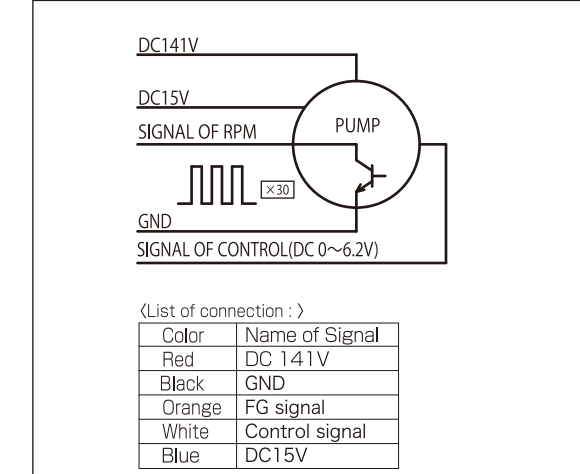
DC141V

DC15V

SIGNAL OF RPM

PUMP

×30

GND

SIGNAL OF CONTROL(DC 0～6.2V)

〈List of connection : 〉

| Color | Name of Signal |
|---|---|
| Red | DC 141V |
| Black | GND |
| Orange | FG signal |
| White | Control signal |
| Blue | DC15V |